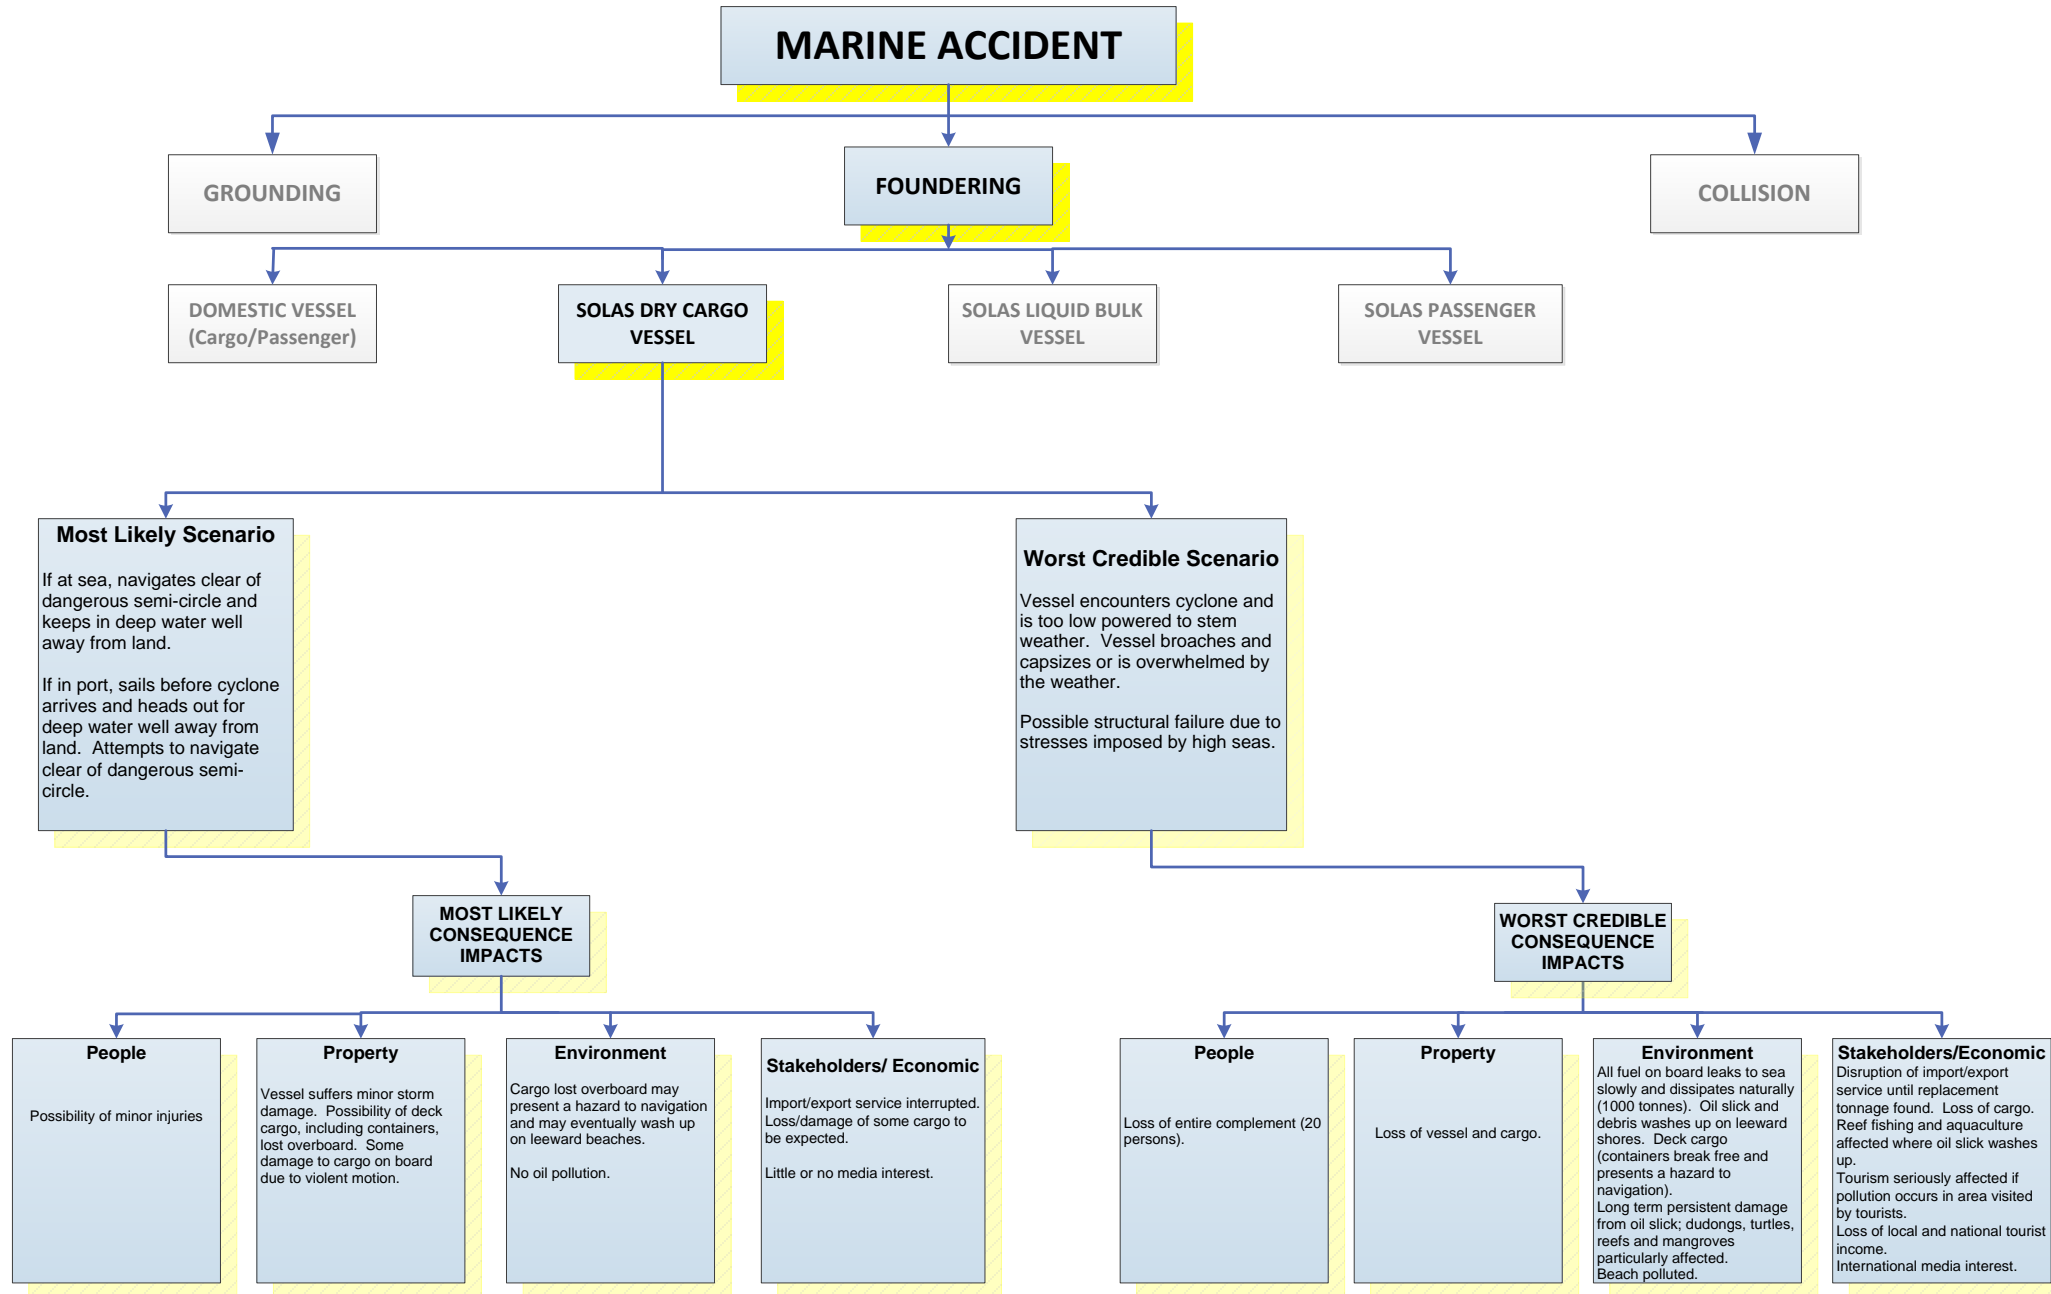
MARINE ACCIDENT

GROUNDING

FOUNDERING

COLLISION

DOMESTIC VESSEL (Cargo/Passenger)

SOLAS DRY CARGO VESSEL

SOLAS LIQUID BULK VESSEL

SOLAS PASSENGER VESSEL

Most Likely Scenario

If at sea, navigates clear of dangerous semi-circle and keeps in deep water well away from land.

If in port, sails before cyclone arrives and heads out for deep water well away from land. Attempts to navigate clear of dangerous semi-circle.

Worst Credible Scenario

Vessel encounters cyclone and is too low powered to stem weather. Vessel broaches and capsizes or is overwhelmed by the weather.

Possible structural failure due to stresses imposed by high seas.

MOST LIKELY CONSEQUENCE IMPACTS

WORST CREDIBLE CONSEQUENCE IMPACTS

People

Possibility of minor injuries

Property

Vessel suffers minor storm damage. Possibility of deck cargo, including containers, lost overboard. Some damage to cargo on board due to violent motion.

Environment

Cargo lost overboard may present a hazard to navigation and may eventually wash up on leeward beaches.

No oil pollution.

Stakeholders/ Economic

Import/export service interrupted. Loss/damage of some cargo to be expected.

Little or no media interest.

People

Loss of entire complement (20 persons).

Property

Loss of vessel and cargo.

Environment

All fuel on board leaks to sea slowly and dissipates naturally (1000 tonnes). Oil slick and debris washes up on leeward shores. Deck cargo (containers break free and presents a hazard to navigation).
Long term persistent damage from oil slick; dudongs, turtles, reefs and mangroves particularly affected.
Beach polluted.

Stakeholders/Economic

Disruption of import/export service until replacement tonnage found. Loss of cargo. Reef fishing and aquaculture affected where oil slick washes up.
Tourism seriously affected if pollution occurs in area visited by tourists.
Loss of local and national tourist income.
International media interest.